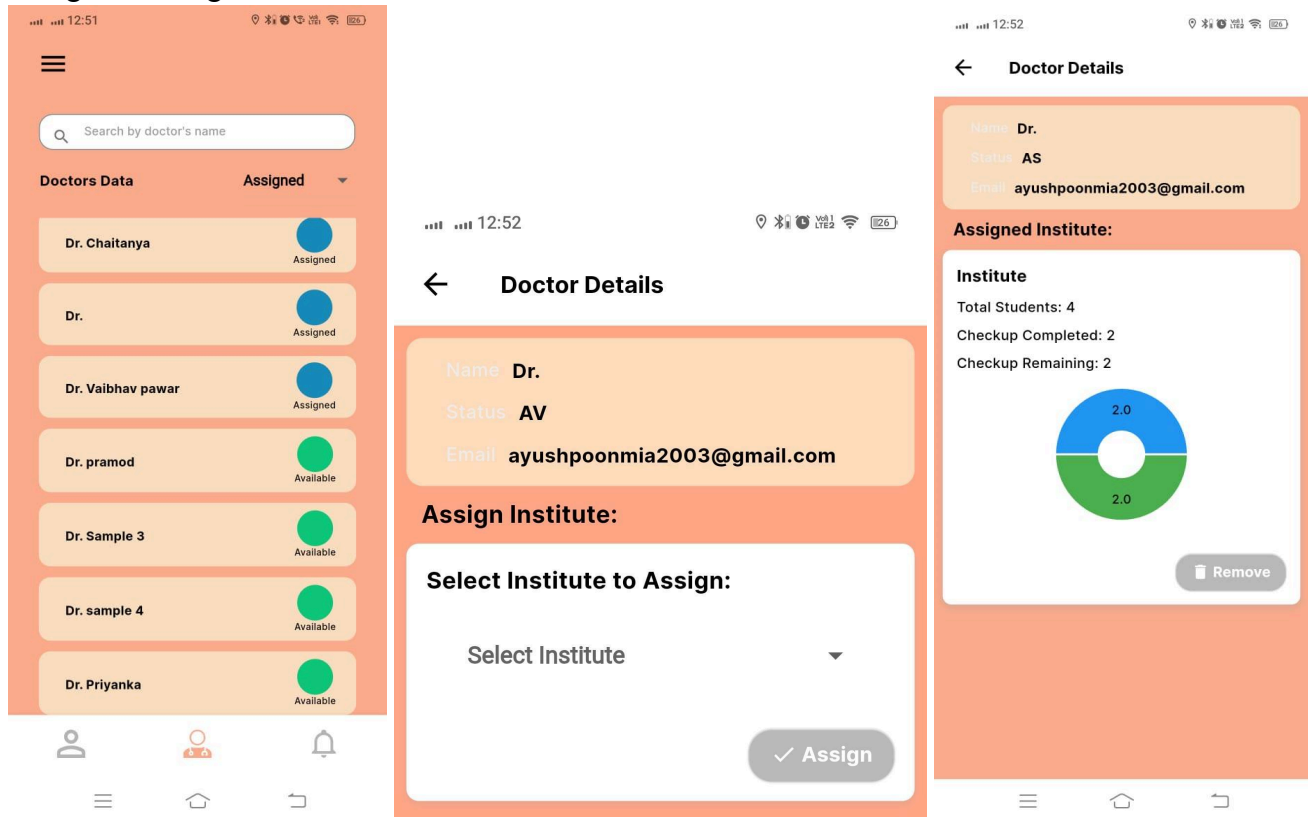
12:51

Search by doctor's name

Doctors Data Assigned

Dr. Chaitanya Assigned

Dr. Assigned

Dr. Vaibhav pawar Assigned

Dr. pramod Available

Dr. Sample 3 Available

Dr. sample 4 Available

Dr. Priyanka Available

12:52

Doctor Details

Name Dr.

Status AV

Email ayushpoonmia2003@gmail.com

Assign Institute:

Select Institute to Assign:

Select Institute

✓ Assign

12:52

Doctor Details

Name Dr.

Status AS

Email ayushpoonmia2003@gmail.com

Assigned Institute:

Institute

Total Students: 4

Checkup Completed: 2

Checkup Remaining: 2

2.0

2.0

Remove